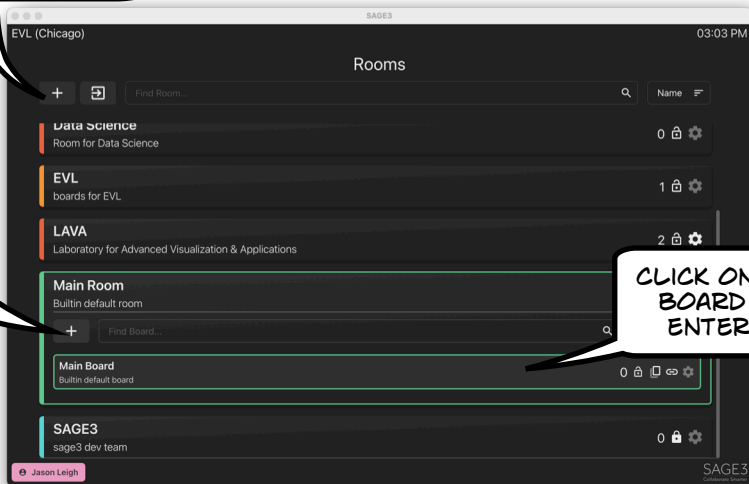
SAGE3

EVL (Chicago)

03:03 PM

Rooms

Find Room...

Name

Data Science
Room for Data Science

0

EVL
boards for EVL

1

LAVA
Laboratory for Advanced Visualization & Applications

2

Main Room
Builtin default room

Find Board...

Main Board
Builtin default board

0

SAGE3
sage3 dev team

0

CLICK ON
BOARD
ENTER

Jason Leigh

SAGE3
Collaborate Smarter